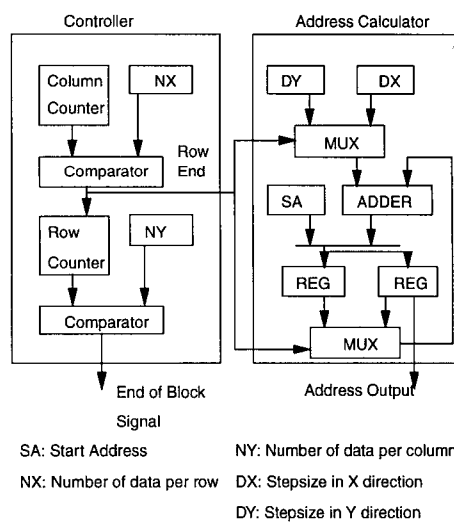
Controller

Column Counter

NX

Comparator

Row End

Row Counter

NY

Comparator

End of Block Signal

Address Calculator

DY

DX

MUX

SA

ADDER

REG

REG

MUX

Address Output

SA: Start Address

NX: Number of data per row

NY: Number of data per columr

DX: Stepsize in X direction

DY: Stepsize in Y direction